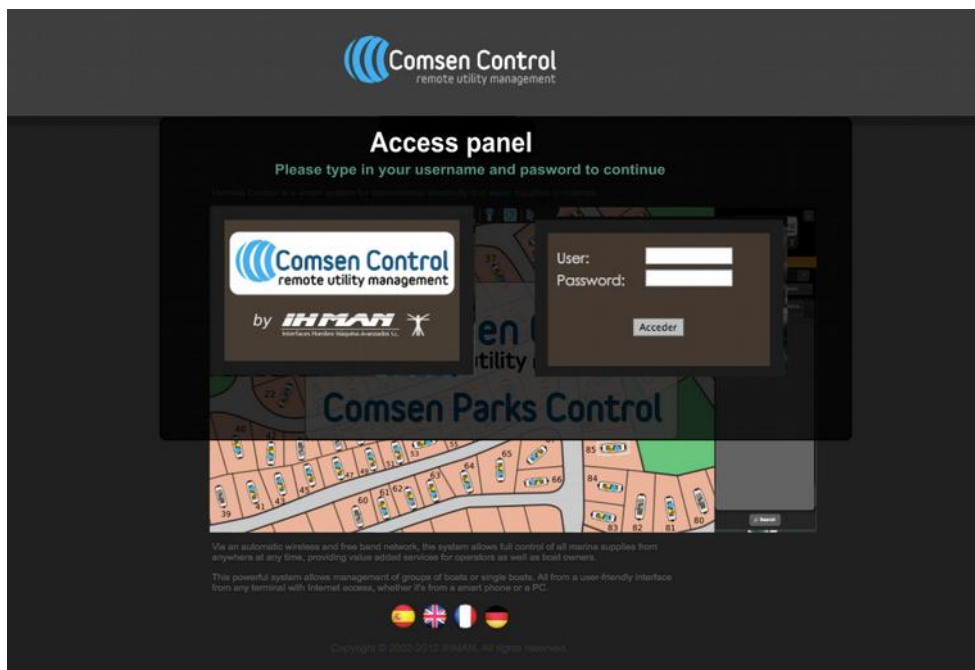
Comsen Control
remote utility management

Access panel
Please type in your username and pasword to continue

Comsen Control is a smart system for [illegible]

Comsen Control
remote utility management
by IHMAN
Interfaces Hombre Máquina Avanzadas S.L.

User:
Password:
Acceder

Comsen Parks Control

Via an automatic wireless and free band network, the system allows full control of all marina supplies from anywhere at any time, providing value added services for operators as well as boat owners.

This powerful system allows management of groups of boats or single boats. All from a user-friendly interface from any terminal with Internet access, whether it's from a smart phone or a PC.

Copyright © 2002-2012 IHMAN. All rights reserved.